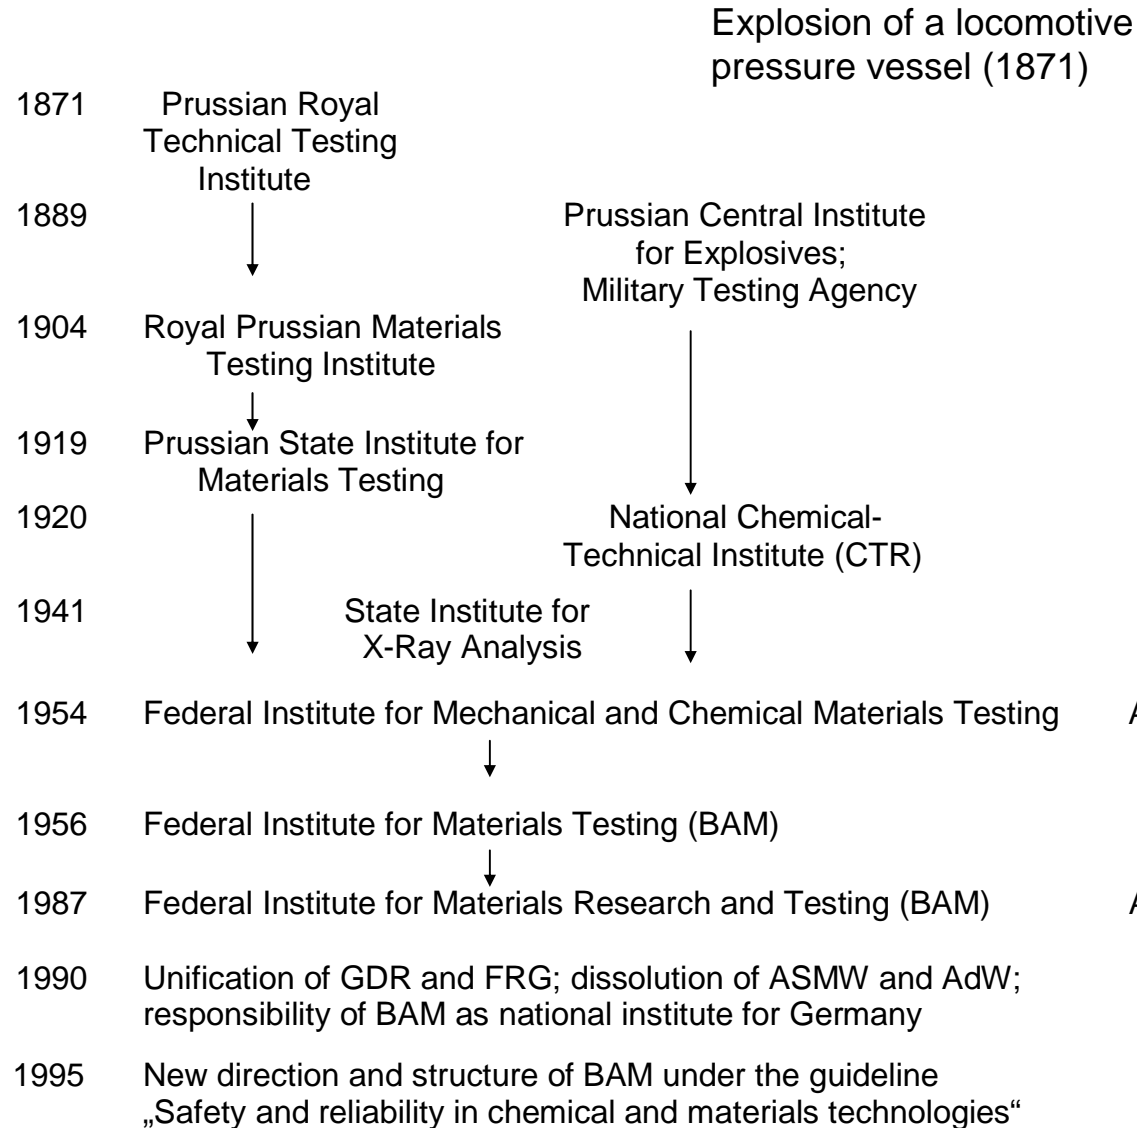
Explosion of a locomotive pressure vessel (1871)

1871 Prussian Royal Technical Testing Institute

1889 Prussian Central Institute for Explosives; Military Testing Agency

1904 Royal Prussian Materials Testing Institute

1919 Prussian State Institute for Materials Testing

1920 National Chemical-Technical Institute (CTR)

1941 State Institute for X-Ray Analysis

1954 Federal Institute for Mechanical and Chemical Materials Testing A

1956 Federal Institute for Materials Testing (BAM)

1987 Federal Institute for Materials Research and Testing (BAM) A

1990 Unification of GDR and FRG; dissolution of ASMW and AdW; responsibility of BAM as national institute for Germany

1995 New direction and structure of BAM under the guideline „Safety and reliability in chemical and materials technologies“